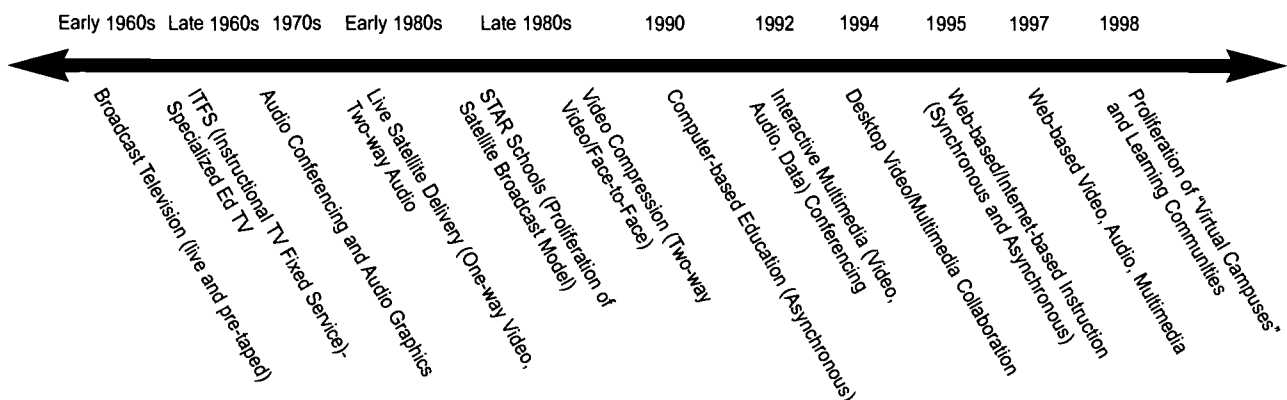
Early 1960s Late 1960s 1970s Early 1980s Late 1980s 1990 1992 1994 1995 1997 1998

Broadcast Television (live and pre-taped)

ITFS (Instructional TV Fixed Service)-Specialized Ed TV

Audio Conferencing and Audio Graphics

Live Satellite Delivery (One-way Video, Two-way Audio

STAR Schools (Proliferation of Satellite Broadcast Model)

Video Compression (Two-way Video/Face-to-Face)

Computer-based Education (Asynchronous)

Interactive Multimedia (Video, Audio, Data) Conferencing

Desktop Video/Multimedia Collaboration

Web-based/Internet-based Instruction (Synchronous and Asynchronous)

Web-based Video, Audio, Multimedia

Proliferation of "Virtual Campuses" and Learning Communities